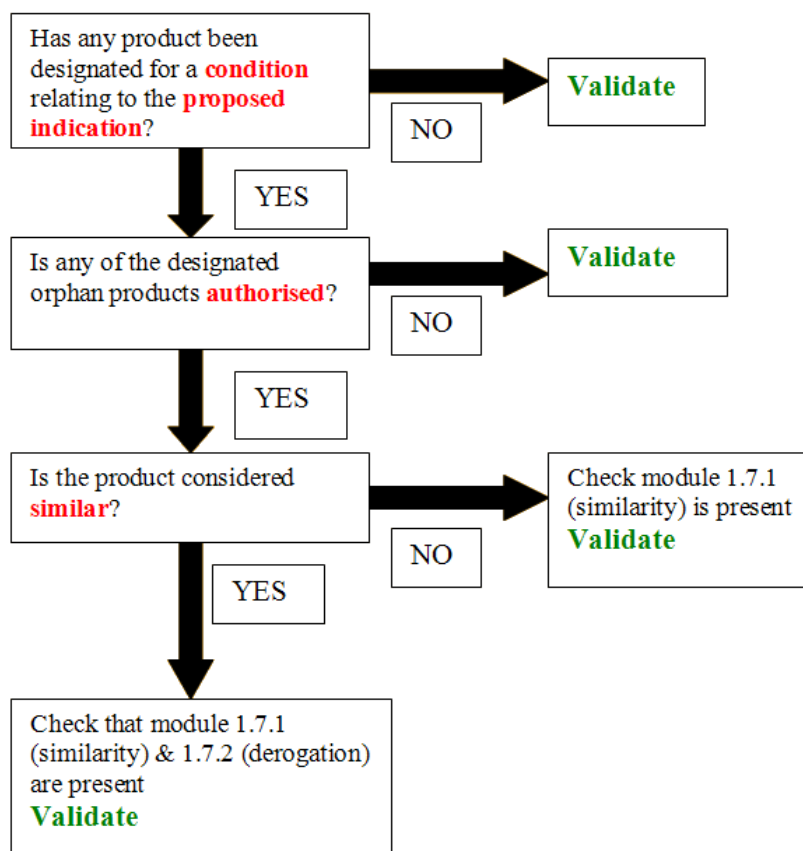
Has any product been designated for a condition relating to the proposed indication?

NO

Validate

YES

Is any of the designated orphan products authorised?

NO

Validate

YES

Is the product considered similar?

NO

Check module 1.7.1 (similarity) is present
Validate

YES

Check that module 1.7.1 (similarity) & 1.7.2 (derogation) are present
Validate